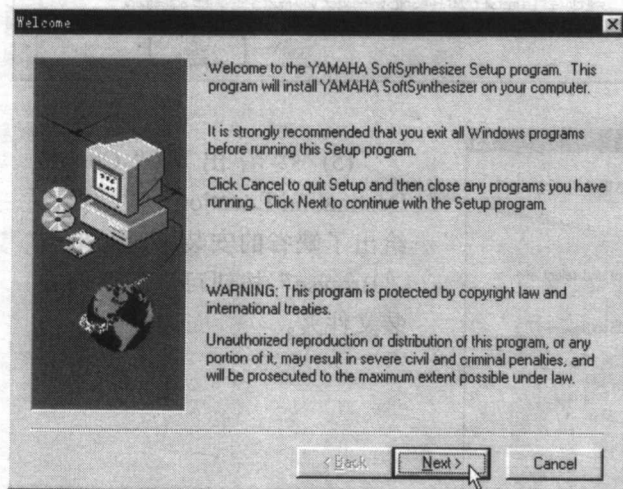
Welcome

Welcome to the YAMAHA SoftSynthesizer Setup program. This program will install YAMAHA SoftSynthesizer on your computer.

It is strongly recommended that you exit all Windows programs before running this Setup program.

Click Cancel to quit Setup and then close any programs you have running. Click Next to continue with the Setup program.

WARNING: This program is protected by copyright law and international treaties.

Unauthorized reproduction or distribution of this program, or any portion of it, may result in severe civil and criminal penalties, and will be prosecuted to the maximum extent possible under law.

< Back

Next >

Cancel